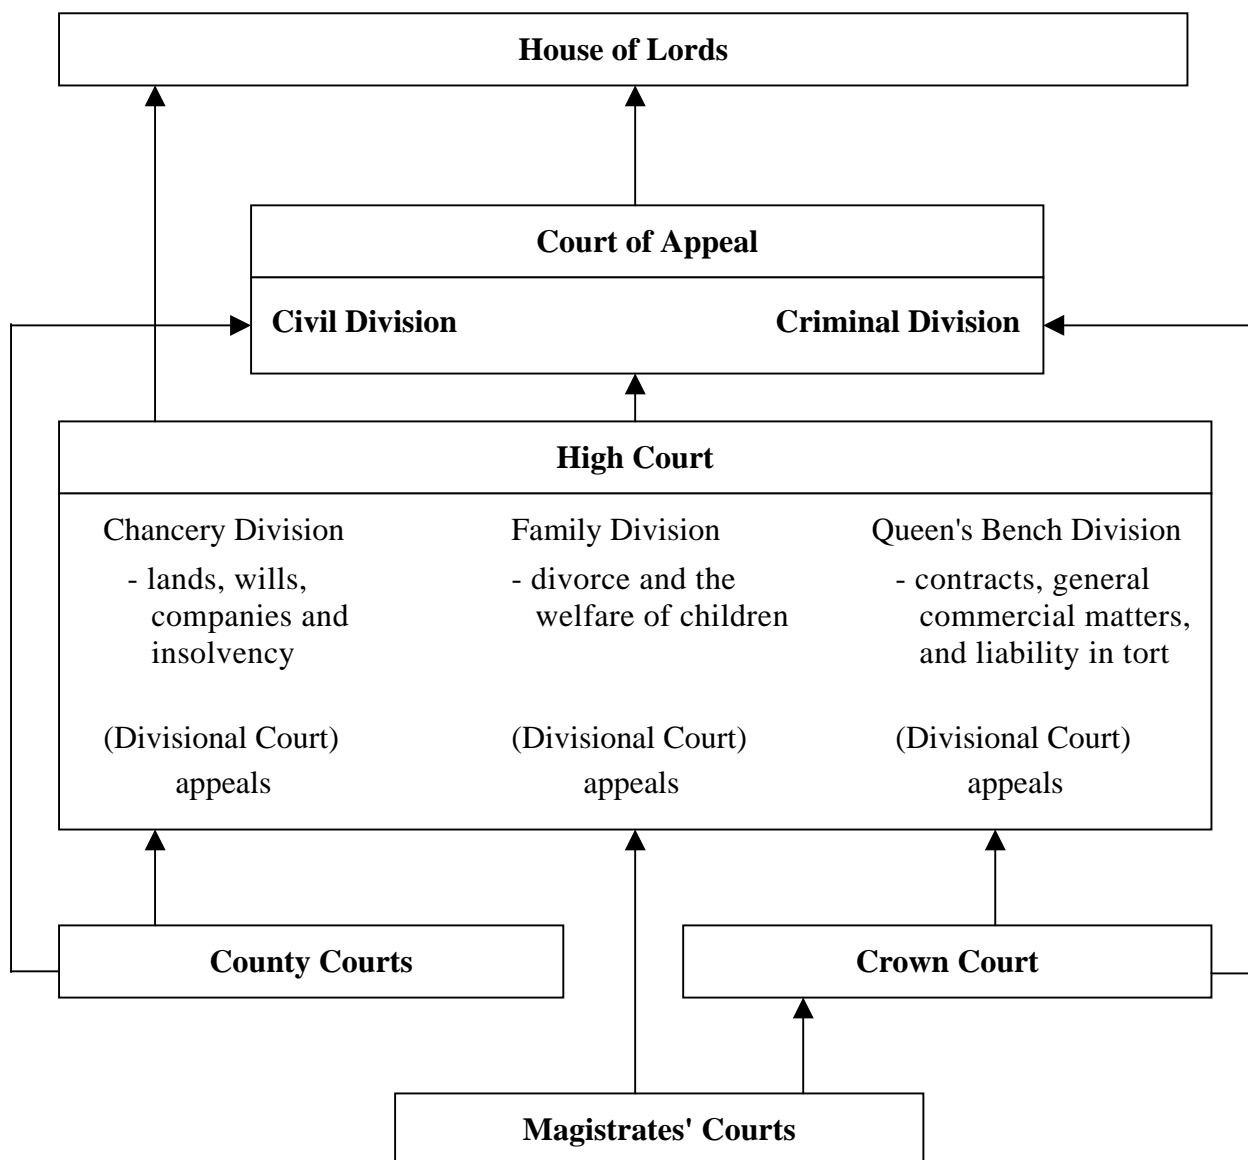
House of Lords

Court of Appeal

Civil Division

Criminal Division

High Court

Chancery Division
- lands, wills, companies and insolvency

(Divisional Court)
appeals

Family Division
- divorce and the welfare of children

(Divisional Court)
appeals

Queen's Bench Division
- contracts, general commercial matters, and liability in tort

(Divisional Court)
appeals

County Courts

Crown Court

Magistrates' Courts